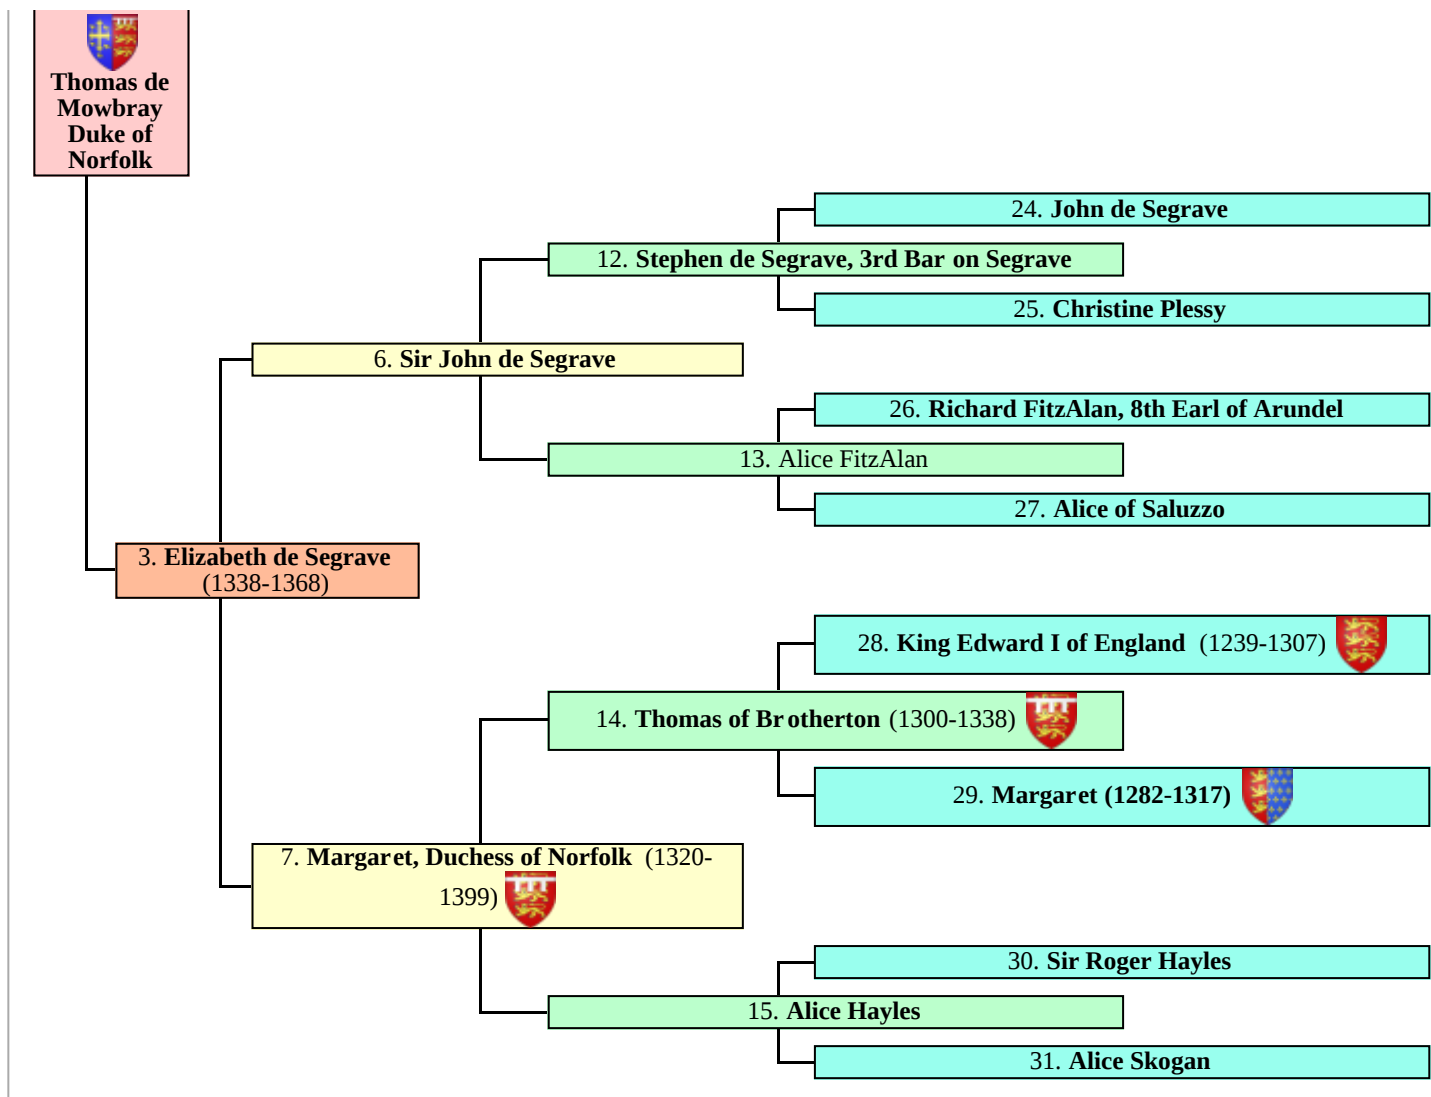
Thomas de Mowbray Duke of Norfolk

24. John de Segrave

12. Stephen de Segrave, 3rd Bar on Segrave

25. Christine Plessy

6. Sir John de Segrave

26. Richard FitzAlan, 8th Earl of Arundel

13. Alice FitzAlan

27. Alice of Saluzzo

3. Elizabeth de Segrave (1338-1368)

28. King Edward I of England (1239-1307)

14. Thomas of Brotherton (1300-1338)

29. Margaret (1282-1317)

7. Margaret, Duchess of Norfolk (1320-1399)

30. Sir Roger Hayles

15. Alice Hayles

31. Alice Skogan